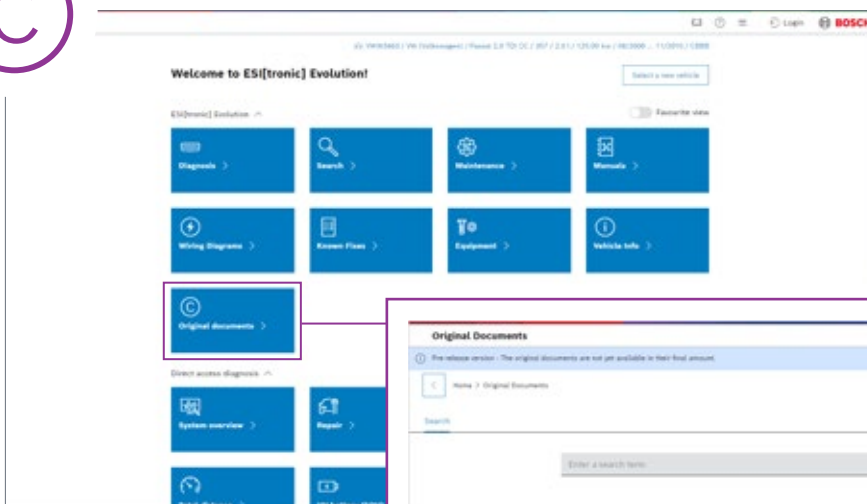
Login BOSCH

VW (Volkswagen) | Passat 2.0 TDI CC / 357 / 2.0 L / 125.00 kw / 08/2008 ... 11/2016 / CBBB

Welcome to ESI[tronic] Evolution!

Select a new vehicle

ESI[tronic] Evolution

Favourite view

Diagnosis >

Search >

Maintenance >

Manuals >

Wiring Diagrams >

Known Fixes >

Equipment >

Vehicle Info >

Original documents >

Direct access diagnosis

System overview >

Repair >

Original Documents

Pre-release version - The original documents are not yet available in their final amount.

Home > Original Documents

Search

Enter a search term